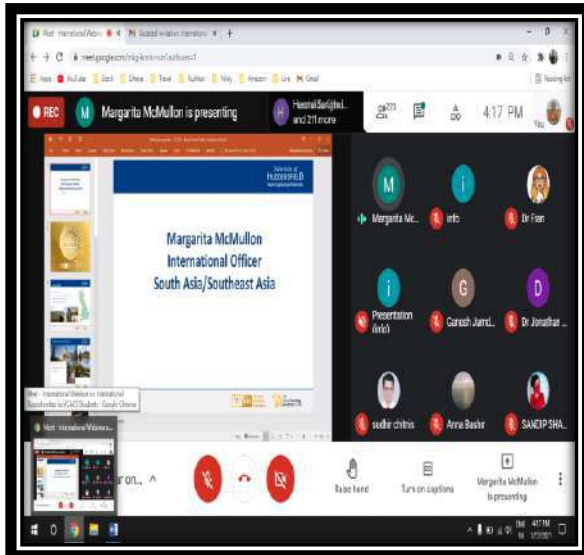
Meet - International Webin... | Updated invitation: International... | +

meet.google.com/mkg-kmnk-rum?authuser=1

Apps | YouTube | Stock | Chess | Travel | Nutrition | Misc | Amazon | Lms | Gmail | Reading list

REC

M Margarita McMullon is presenting

Heemal Sanghvi... and 211 more

223

4:17 PM

You

University of HUDDERSFIELD

Margarita McMullon
International Officer
South Asia/Southeast Asia

Margarita Mc...

info

Dr Fran

Presentation (info)

Ganesh Jamd...

Dr Jonathan ...

sudhir chitnis

Anna Bashir

SANDIP SHA...

Meet - International Webinar on International Opportunities for ICAC Students - Google Chrome

Meet - International Webinar o...

ron... ^

Raise hand

Turn on captions

Margarita McMullon is presenting

4:17 PM